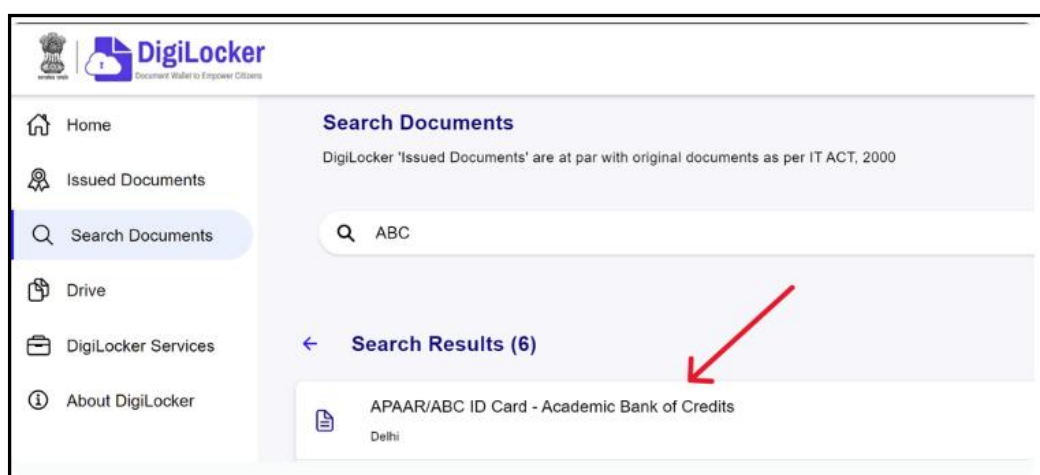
DigiLocker
Document Wallet to Empower Citizens

Home
Issued Documents
Search Documents
Drive
DigiLocker Services
About DigiLocker

Search Documents
DigiLocker 'Issued Documents' are at par with original documents as per IT ACT, 2000

ABC

Search Results (6)

APAAR/ABC ID Card - Academic Bank of Credits
Delhi